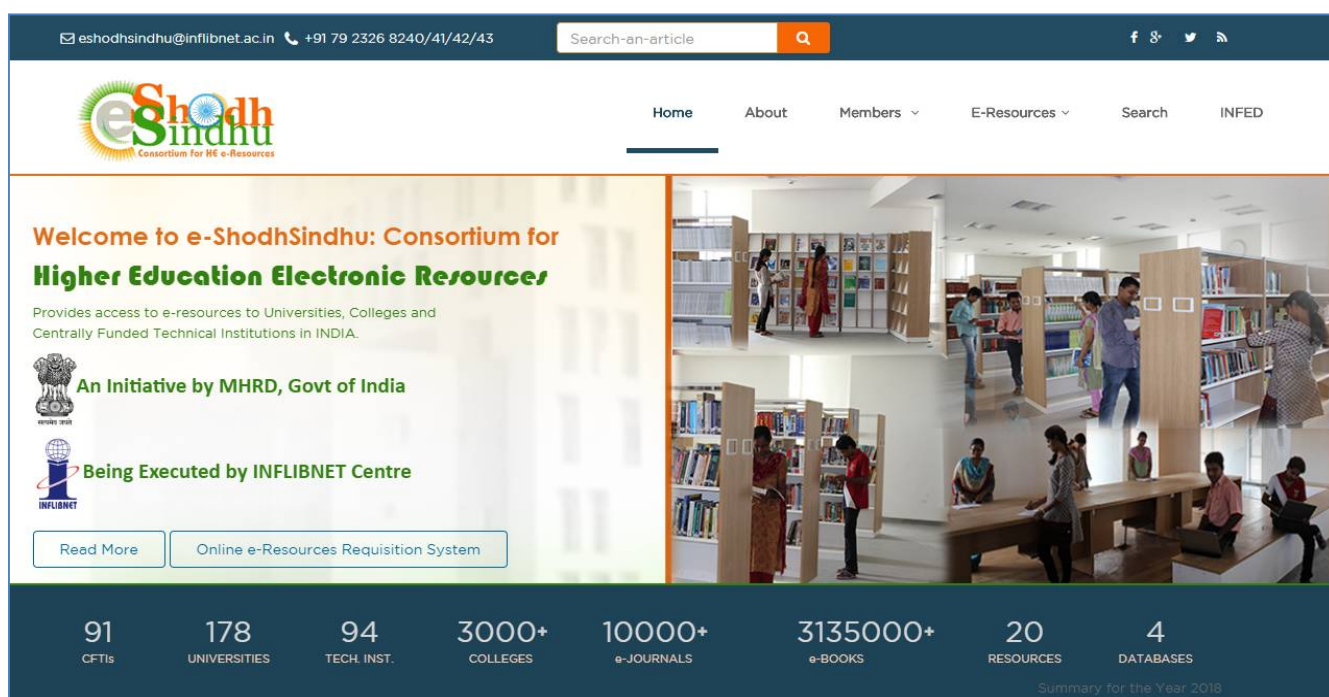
eshodhsindhu@inflibnet.ac.in +91 79 2326 8240/41/42/43

Search-an-article

eShodhSindhu
Consortium for HE e-Resources

Home About Members E-Resources Search INFED

Welcome to e-ShodhSindhu: Consortium for
Higher Education Electronic Resources

Provides access to e-resources to Universities, Colleges and Centrally Funded Technical Institutions in INDIA.

An Initiative by MHRD, Govt of India

सत्यमेव जयते

Being Executed by INFLIBNET Centre

INFLIBNET

Read More Online e-Resources Requisition System

| 91 | 178 | 94 | 3000+ | 10000+ | 3135000+ | 20 | 4 |
|---|---|---|---|---|---|---|---|
| CFTIs | UNIVERSITIES | TECH. INST. | COLLEGES | e-JOURNALS | e-BOOKS | RESOURCES | DATABASES |

Summary for the Year 2018